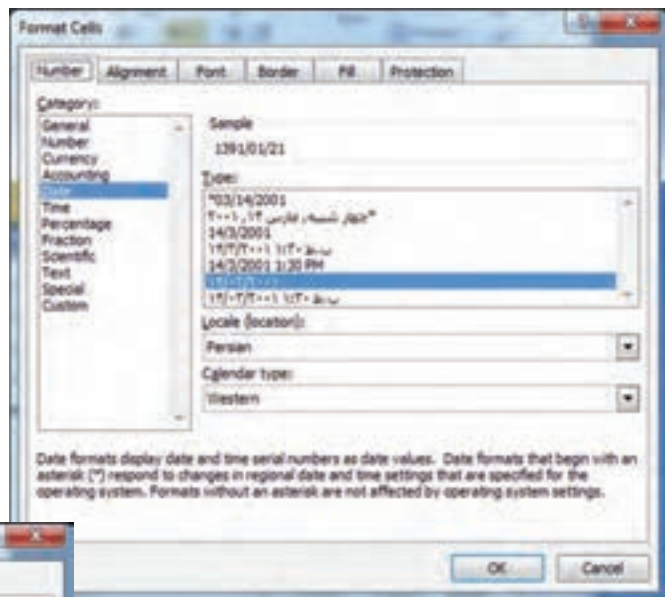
Format Cells

Number | Alignment | Font | Border | Fill | Protection

Category:
General
Number
Currency
Accounting
Date
Time
Percentage
Fraction
Scientific
Text
Special
Custom

Sample
1391/01/21

Type:
*03/14/2001
*چهار شنبه، مارس ۱۴، ۲۰۰۱
14/3/2001
۱۴/۳/۲۰۰۱ ۱:۳۰ ب.ظ
14/3/2001 1:30 PM
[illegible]
۱۴/۰۳/۲۰۰۱ ۱:۳۰ ب.ظ

Locale (location):
Persian

Calendar type:
Western

Date formats display date and time serial numbers as date values. Date formats that begin with an asterisk (*) respond to changes in regional date and time settings that are specified for the operating system. Formats without an asterisk are not affected by operating system settings.

OK
Cancel